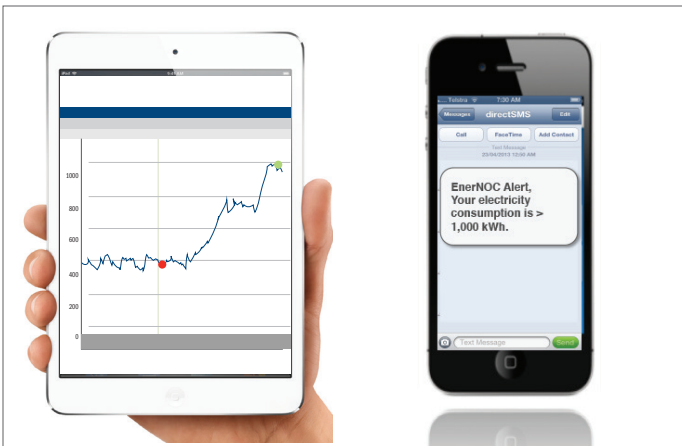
iPad
1000
800
600
400
200
0

Telstra 7:30 AM
Messages directSMS Edit
Call FaceTime Add Contact
Text Message
20/04/2013 12:00 AM

EnerNOC Alert,
Your electricity consumption is > 1,000 kWh.

Text Message Send